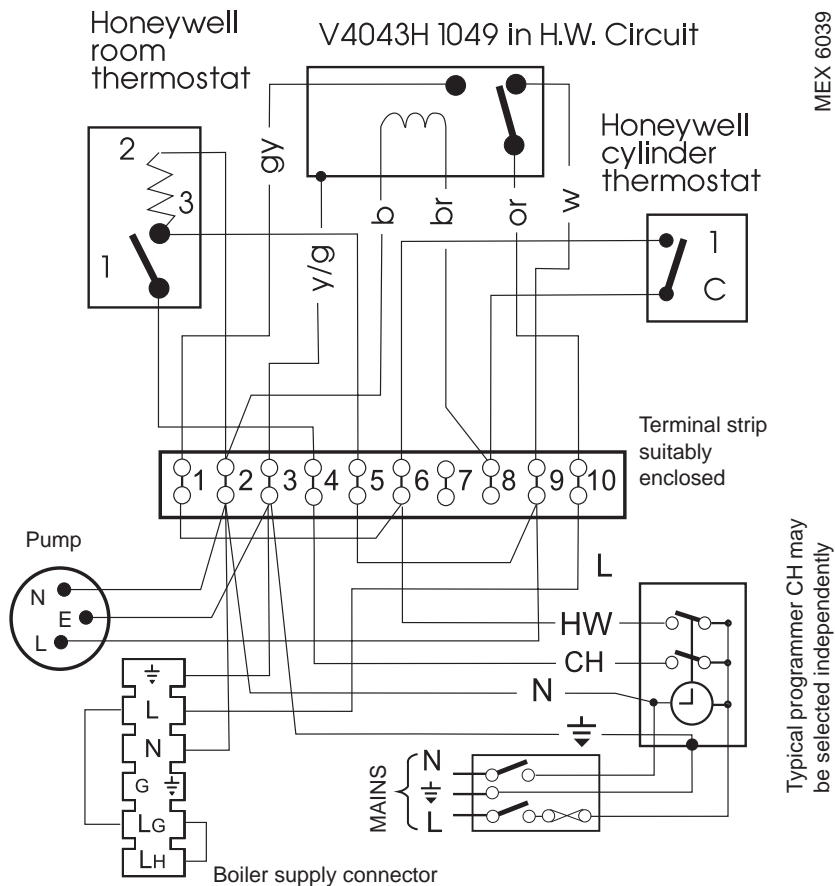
Honeywell room thermostat

V4043H 1049 in H.W. Circuit

MEX 6039

Honeywell cylinder thermostat

2

3

1

gy

y/g

b

br

or

w

1

C

Terminal strip suitably enclosed

1 2 3 4 5 6 7 8 9 10

Pump

N

E

L

L

HW

CH

N

L

N

G

LG

LH

Boiler supply connector

MAINS

N

L

Typical programmer CH may be selected independently